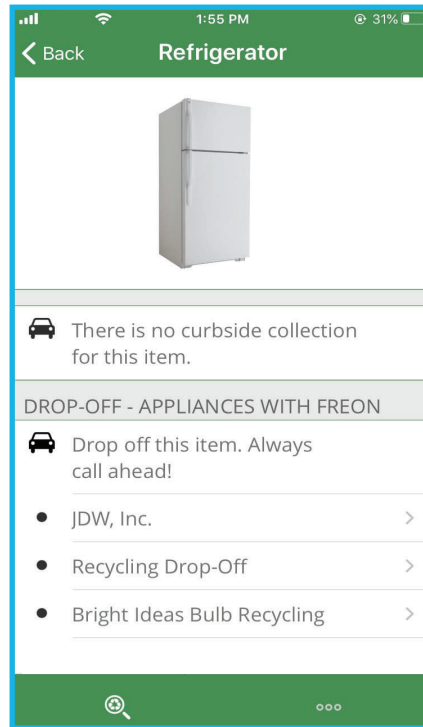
1:55 PM
31%

Back
Refrigerator

There is no curbside collection for this item.

DROP-OFF - APPLIANCES WITH FREON

Drop off this item. Always call ahead!

JDW, Inc.

Recycling Drop-Off

Bright Ideas Bulb Recycling